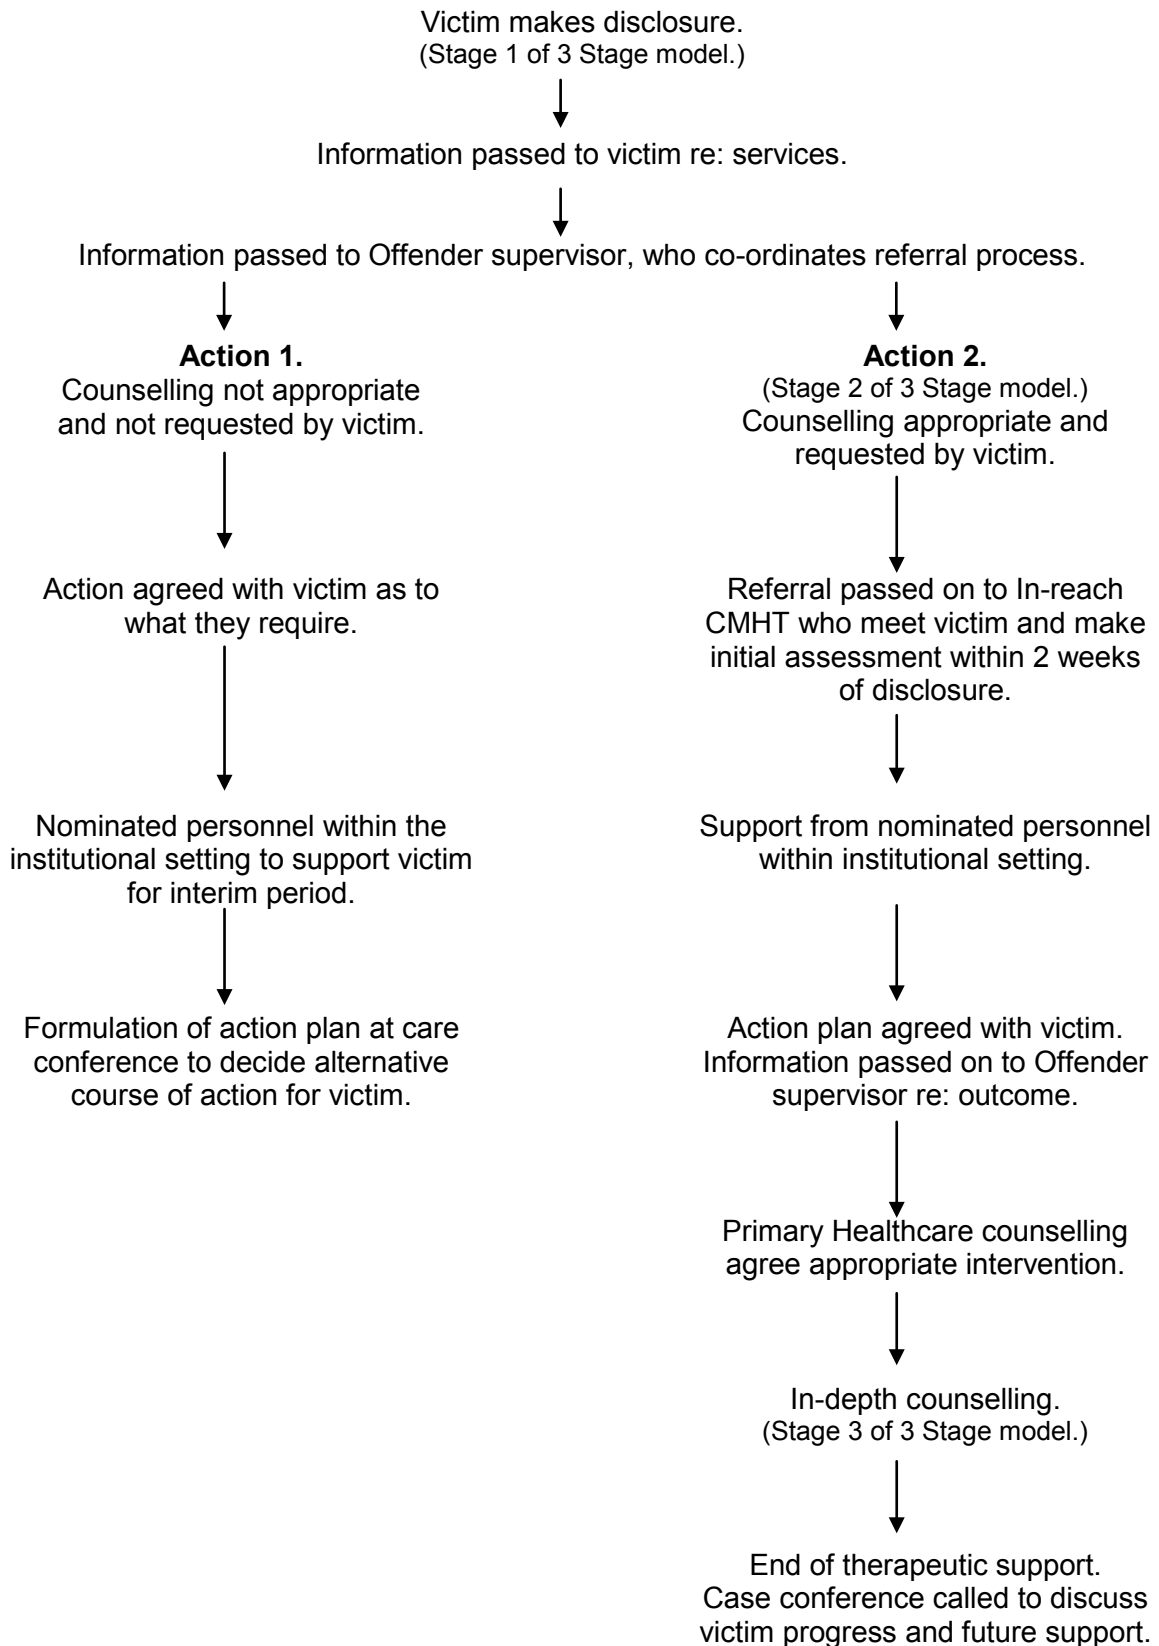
Victim makes disclosure.
(Stage 1 of 3 Stage model.)

Information passed to victim re: services.

Information passed to Offender supervisor, who co-ordinates referral process.

**Action 1.**
Counselling not appropriate and not requested by victim.

Action agreed with victim as to what they require.

Nominated personnel within the institutional setting to support victim for interim period.

Formulation of action plan at care conference to decide alternative course of action for victim.

**Action 2.**
(Stage 2 of 3 Stage model.)
Counselling appropriate and requested by victim.

Referral passed on to In-reach CMHT who meet victim and make initial assessment within 2 weeks of disclosure.

Support from nominated personnel within institutional setting.

Action plan agreed with victim. Information passed on to Offender supervisor re: outcome.

Primary Healthcare counselling agree appropriate intervention.

In-depth counselling.
(Stage 3 of 3 Stage model.)

End of therapeutic support. Case conference called to discuss victim progress and future support.